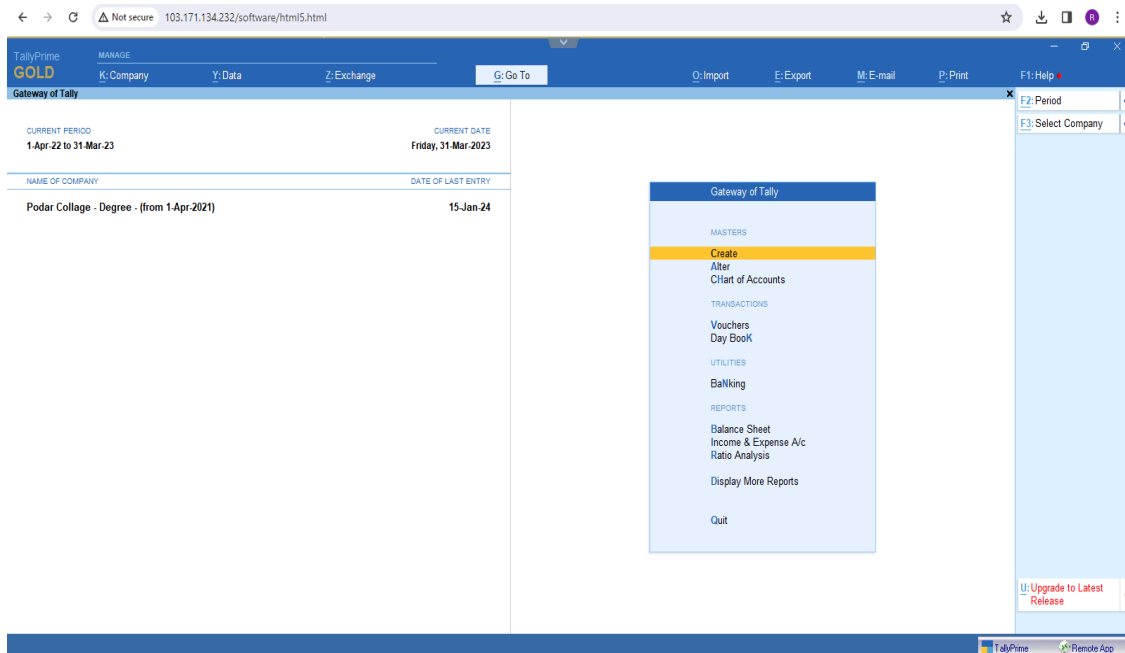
Not secure 103.171.134.232/software/html5.html

TallyPrime
GOLD
MANAGE
K: Company
Y: Data
Z: Exchange
G: Go To
O: Import
E: Export
M: E-mail
P: Print
F1: Help

Gateway of Tally

CURRENT PERIOD
1-Apr-22 to 31-Mar-23

CURRENT DATE
Friday, 31-Mar-2023

NAME OF COMPANY
DATE OF LAST ENTRY

Podar Collage - Degree - (from 1-Apr-2021)
15-Jan-24

Gateway of Tally

MASTERS
Create
Alter
CHart of Accounts

TRANSACTIONS
Vouchers
Day BooK

UTILITIES
BaNking

REPORTS
Balance Sheet
Income & Expense A/c
Ratio Analysis

Display More Reports

Quit

F2: Period
F3: Select Company

U: Upgrade to Latest Release

TallyPrime
Remote App